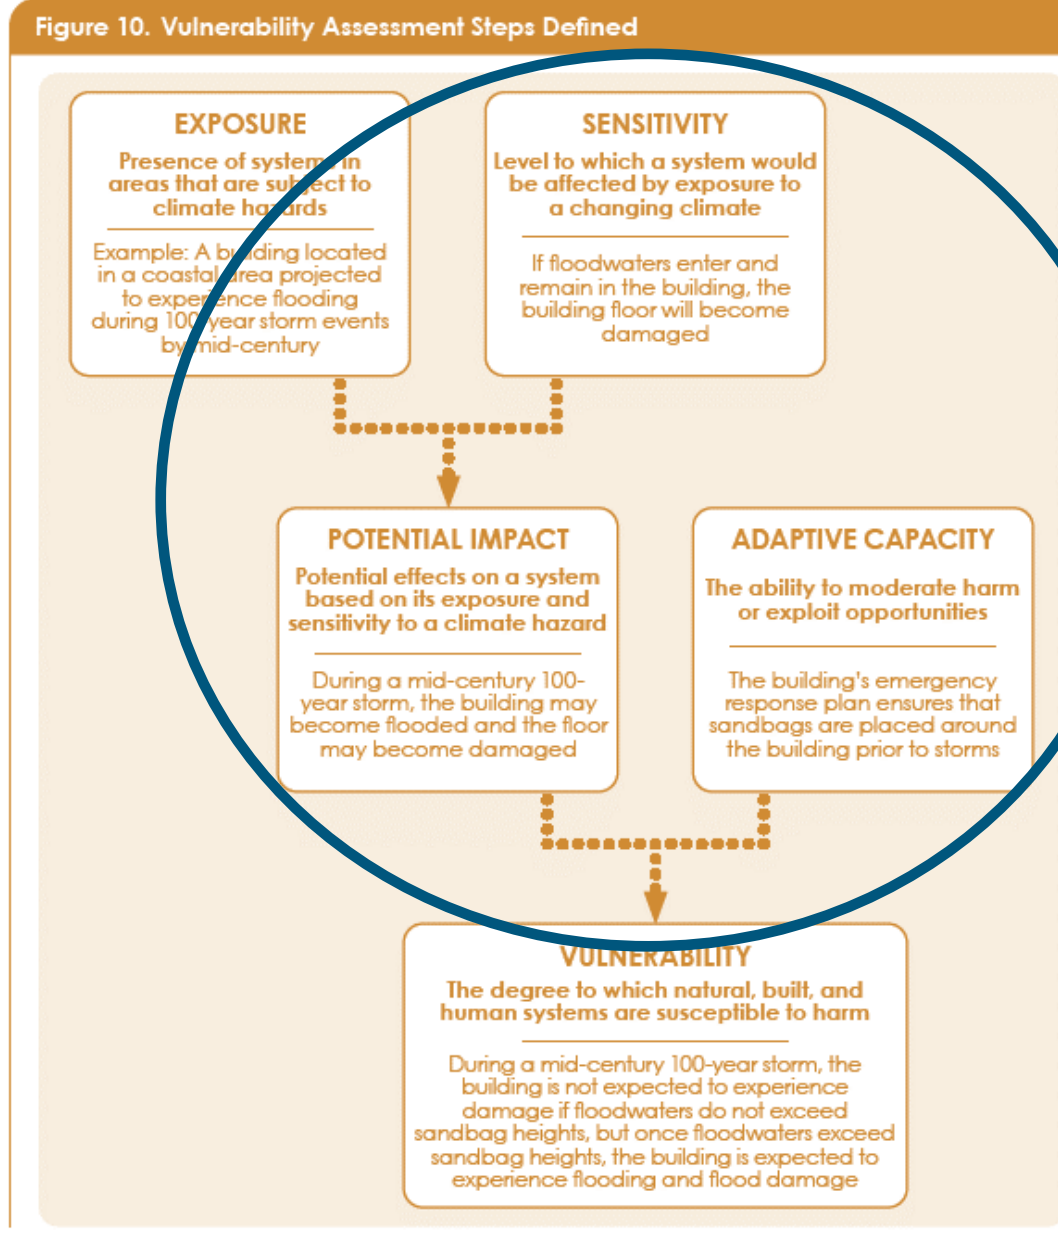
Figure 10. Vulnerability Assessment Steps Defined

EXPOSURE

Presence of systems in areas that are subject to climate hazards

Example: A building located in a coastal area projected to experience flooding during 100-year storm events by mid-century

SENSITIVITY

Level to which a system would be affected by exposure to a changing climate

If floodwaters enter and remain in the building, the building floor will become damaged

POTENTIAL IMPACT

Potential effects on a system based on its exposure and sensitivity to a climate hazard

During a mid-century 100-year storm, the building may become flooded and the floor may become damaged

ADAPTIVE CAPACITY

The ability to moderate harm or exploit opportunities

The building's emergency response plan ensures that sandbags are placed around the building prior to storms

VULNERABILITY

The degree to which natural, built, and human systems are susceptible to harm

During a mid-century 100-year storm, the building is not expected to experience damage if floodwaters do not exceed sandbag heights, but once floodwaters exceed sandbag heights, the building is expected to experience flooding and flood damage